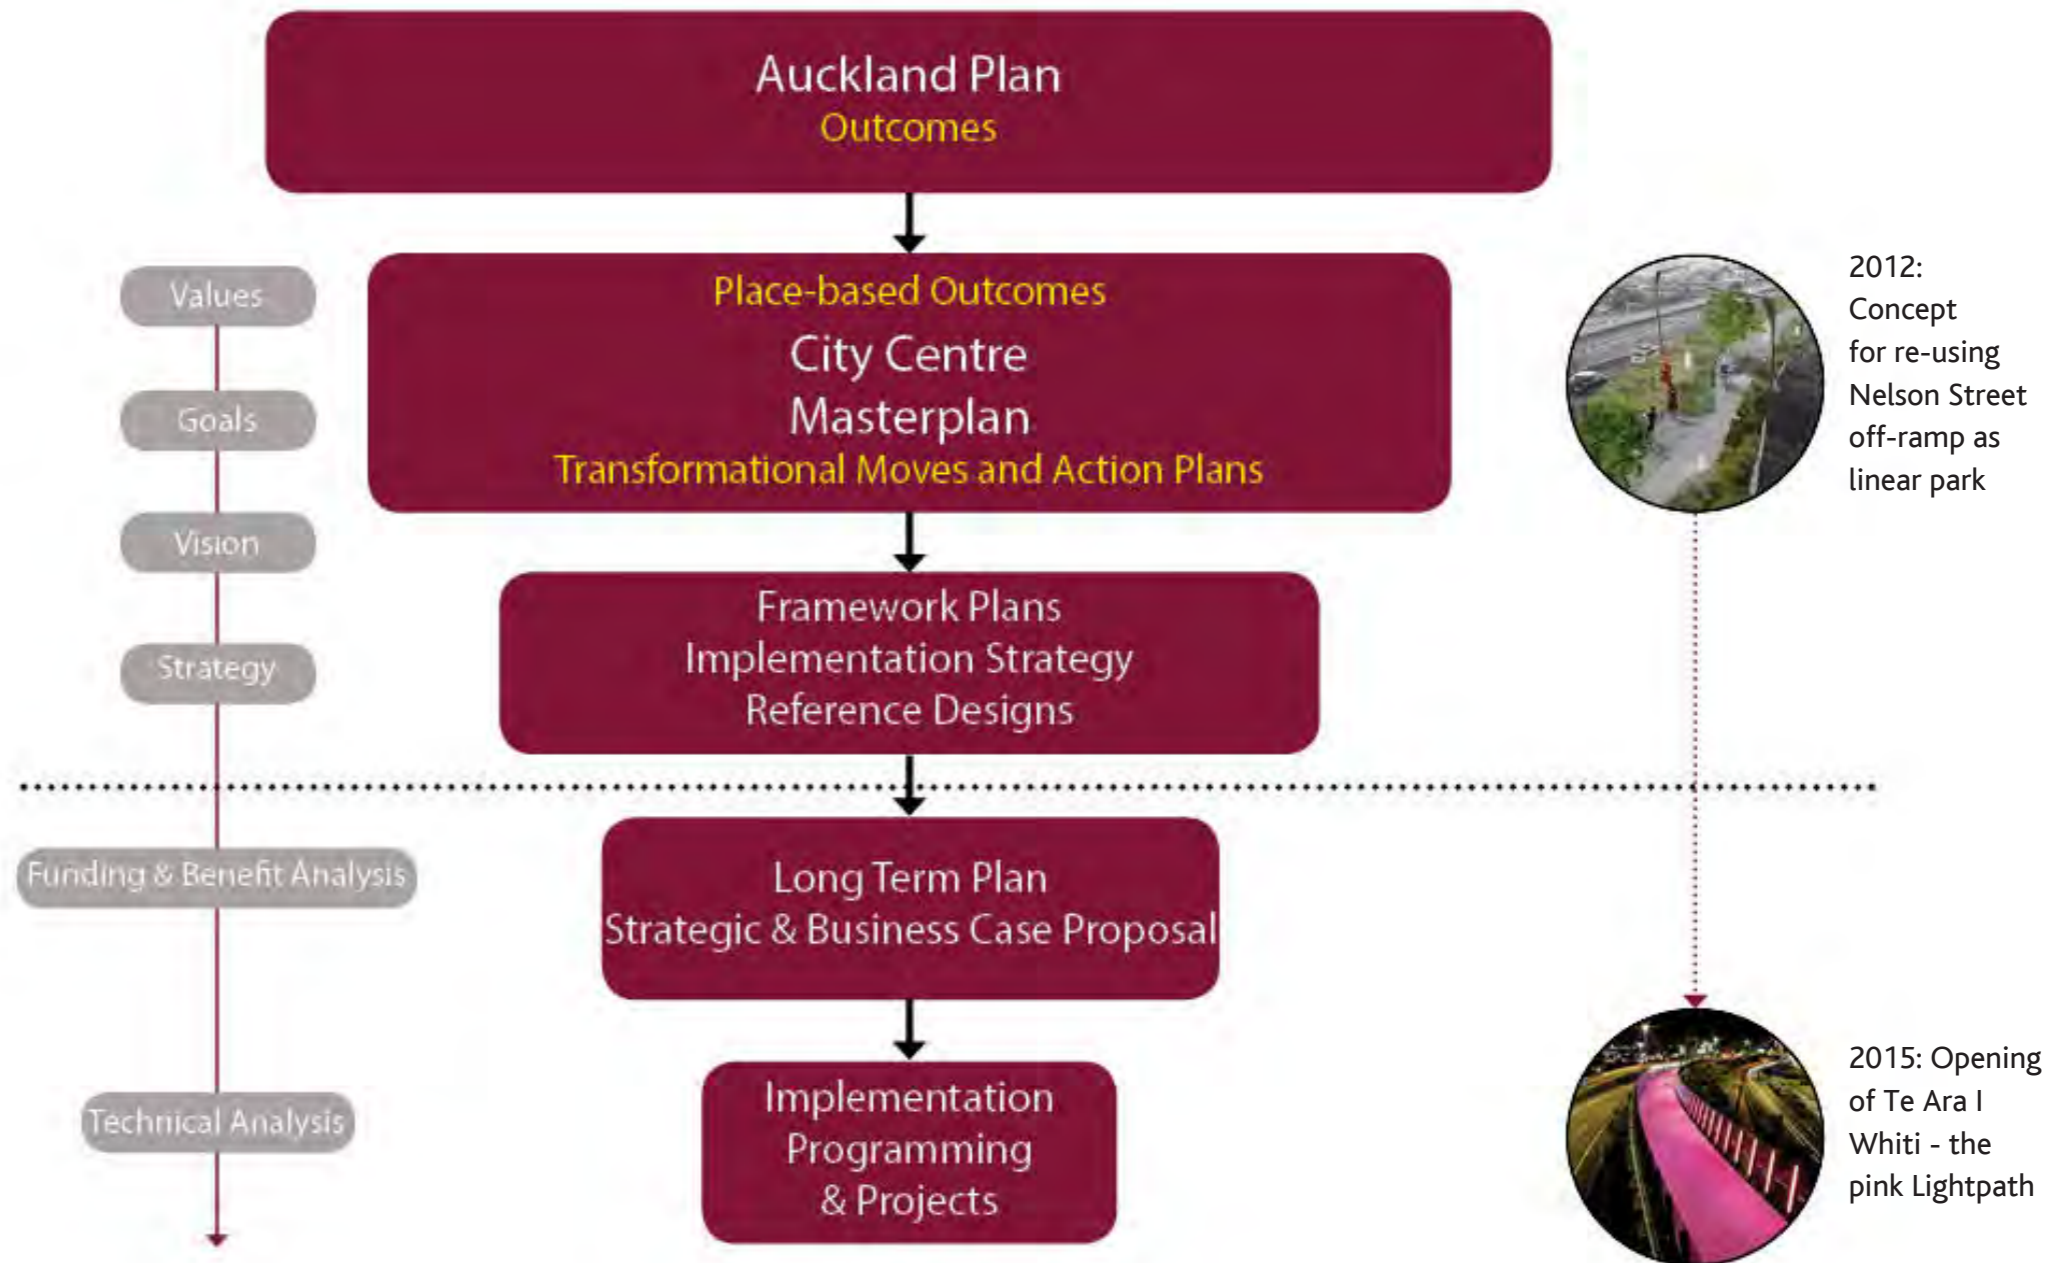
Auckland Plan
Outcomes

Values

Goals

Vision

Strategy

Place-based Outcomes
City Centre
Masterplan
Transformational Moves and Action Plans

2012: Concept for re-using Nelson Street off-ramp as linear park

Framework Plans
Implementation Strategy
Reference Designs

Funding & Benefit Analysis

Long Term Plan
Strategic & Business Case Proposal

Technical Analysis

Implementation
Programming
& Projects

2015: Opening of Te Ara I Whiti - the pink Lightpath